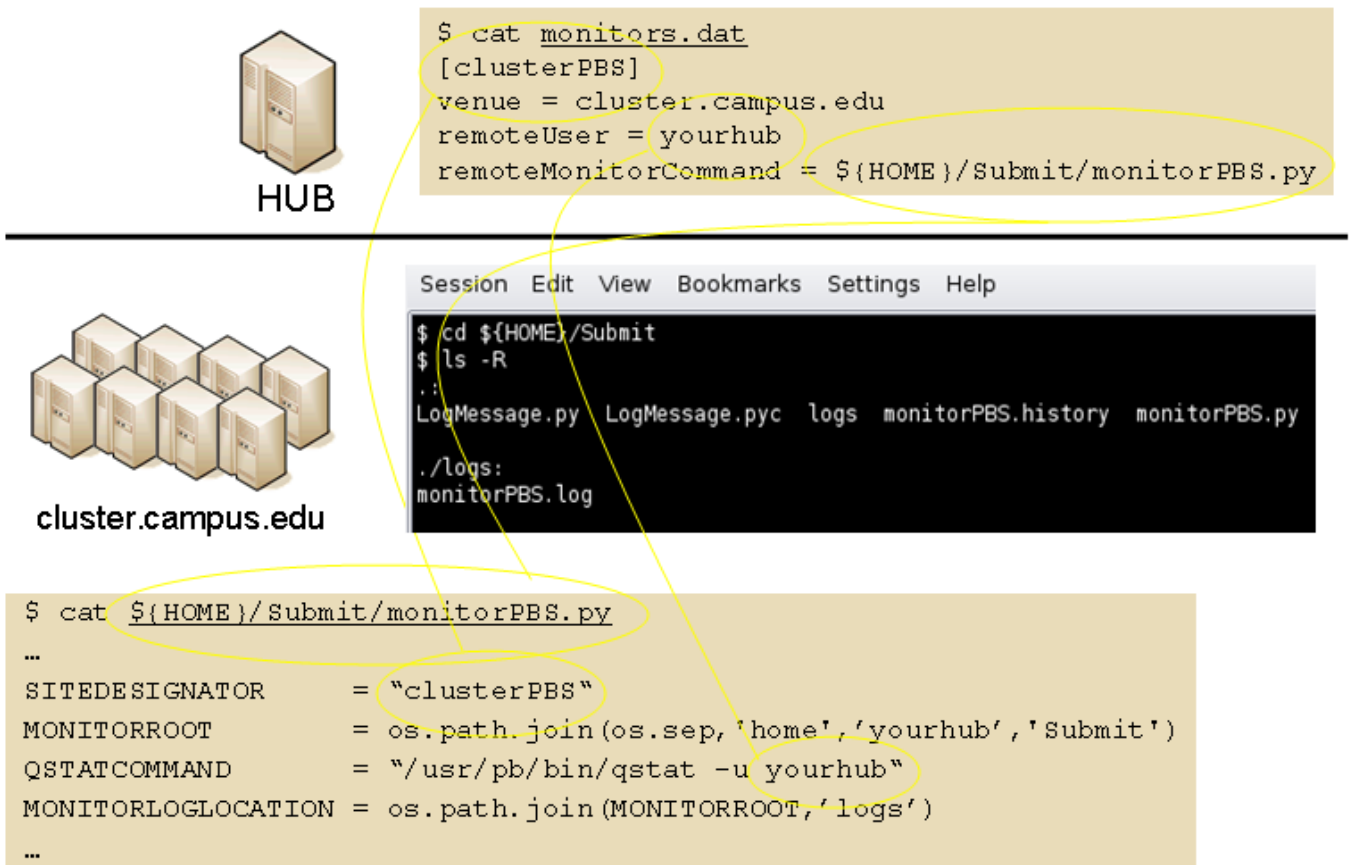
HUB

$ cat monitors.dat
[clusterPBS]
venue = cluster.campus.edu
remoteUser = yourhub
remoteMonitorCommand = ${HOME}/Submit/monitorPBS.py

cluster.campus.edu

Session Edit View Bookmarks Settings Help

$ cd ${HOME}/Submit
$ ls -R
.:
LogMessage.py LogMessage.pyc logs monitorPBS.history monitorPBS.py

./logs:
monitorPBS.log

$ cat ${HOME}/Submit/monitorPBS.py
…
SITEDESIGNATOR = "clusterPBS"
MONITORROOT = os.path.join(os.sep,'home','yourhub','Submit')
QSTATCOMMAND = "/usr/pb/bin/qstat -u yourhub"
MONITORLOGLOCATION = os.path.join(MONITORROOT,'logs')
…